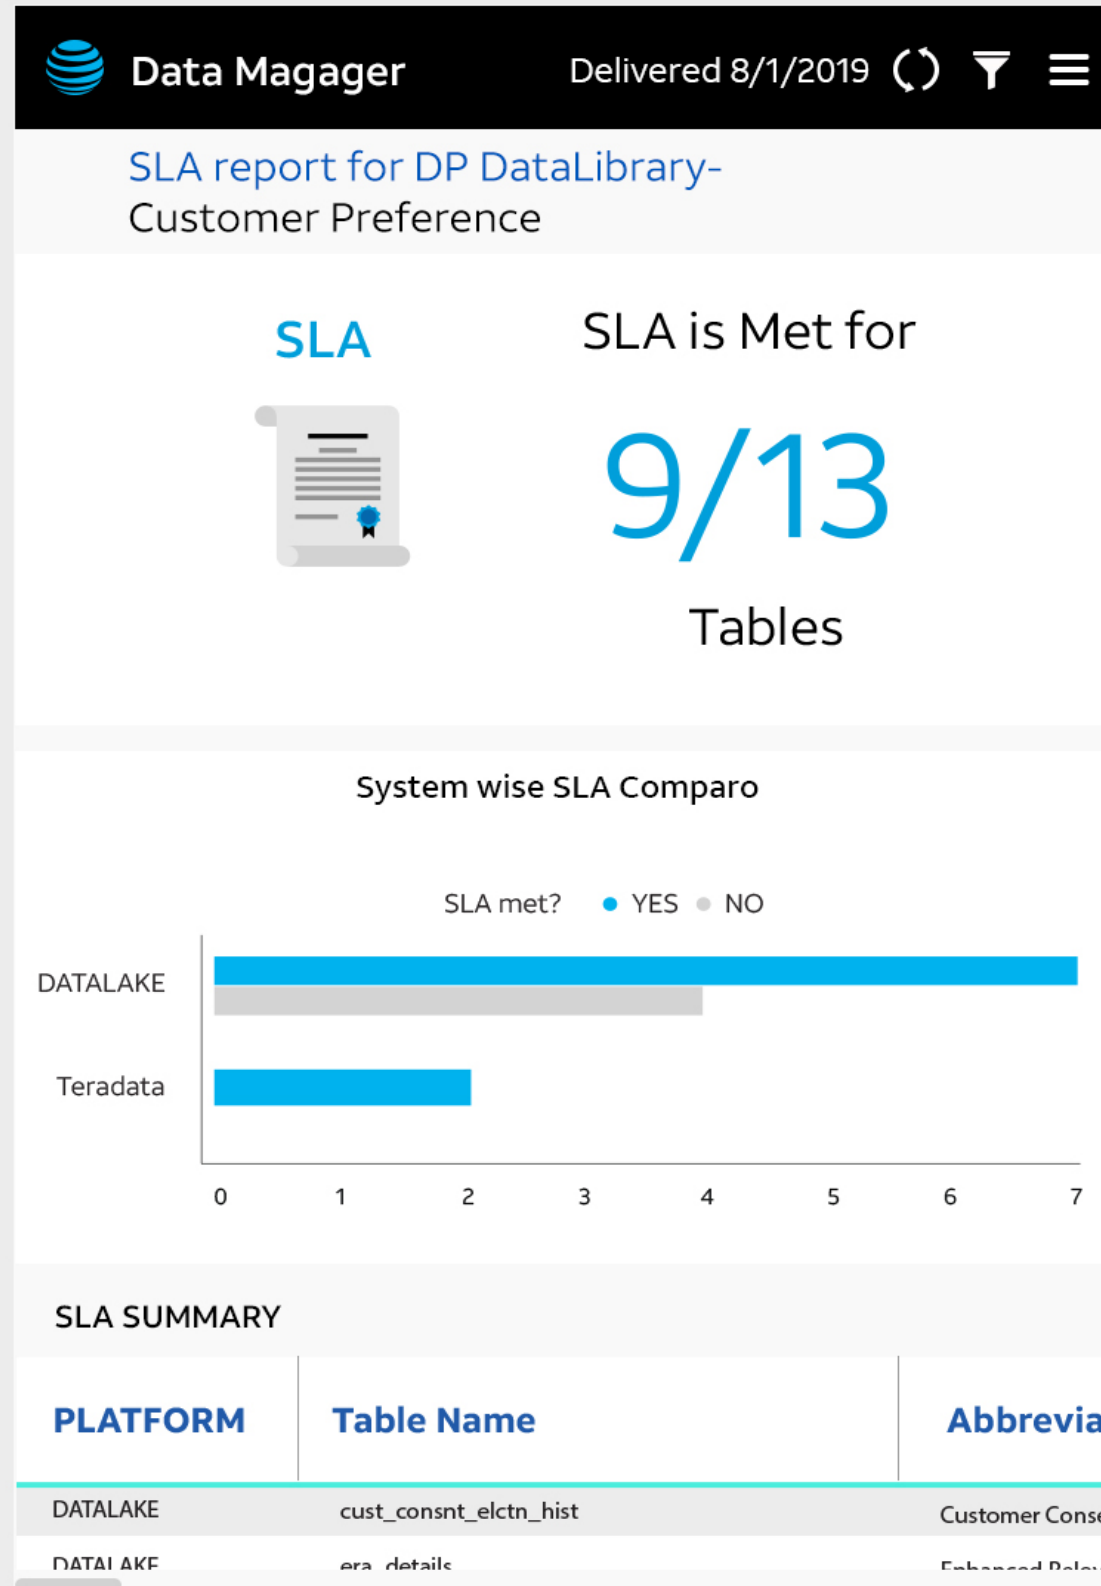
Data Magager Delivered 8/1/2019

SLA report for DP DataLibrary-Customer Preference

SLA

SLA is Met for

9/13

Tables

System wise SLA Comparo

SLA met? YES NO

DATALAKE

Teradata

0 1 2 3 4 5 6 7

SLA SUMMARY

| PLATFORM | Table Name | Abbrevia |
|---|---|---|
| DATALAKE | cust_consnt_elctn_hist | Customer Cons |
| DATALAKE | era_details | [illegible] |